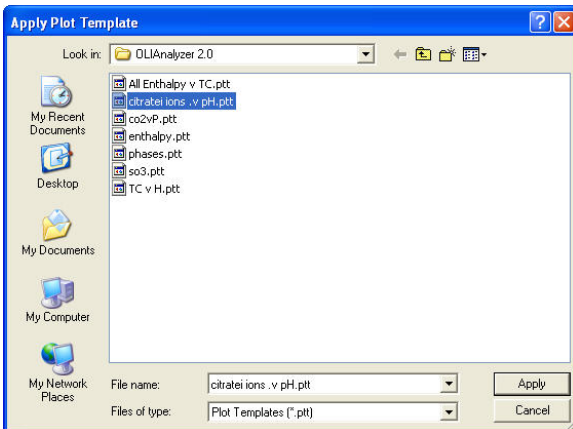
Apply Plot Template

Look in: OLIAnalyzer 2.0

My Recent Documents

Desktop

My Documents

My Computer

My Network Places

All Enthalpy v TC.ptt
citratei ions .v pH.ptt
co2vP.ptt
enthalpy.ptt
phases.ptt
so3.ptt
TC v H.ptt

File name: citratei ions .v pH.ptt

Files of type: Plot Templates (*.ptt)

Apply

Cancel